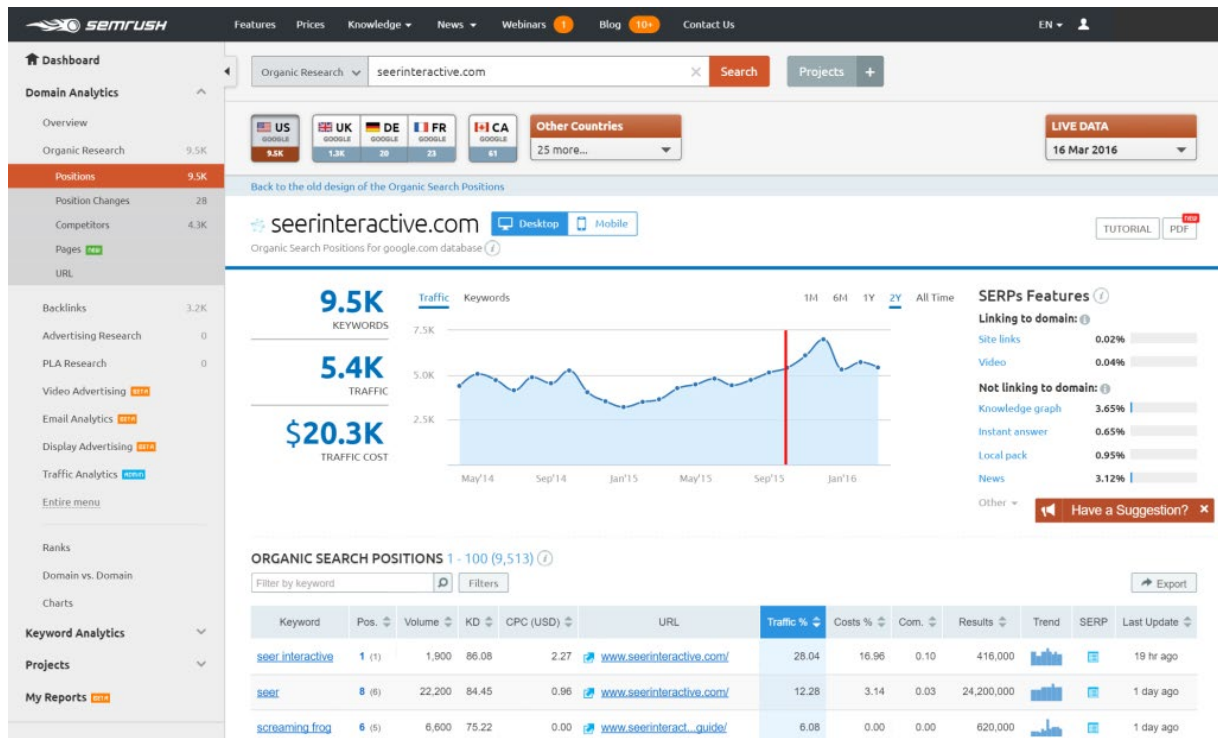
SEMRUSH

Features Prices Knowledge News Webinars 1 Blog 10+ Contact Us EN

Dashboard
Domain Analytics
Overview
Organic Research 9.5K
Positions 9.5K
Position Changes 28
Competitors 4.3K
Pages NEW
URL
Backlinks 3.2K
Advertising Research 0
PLA Research 0
Video Advertising BETA
Email Analytics BETA
Display Advertising BETA
Traffic Analytics
Entire menu
Ranks
Domain vs. Domain
Charts
Keyword Analytics
Projects
My Reports BETA

Organic Research seerinteractive.com Search Projects +

US GOOGLE 9.5K | UK GOOGLE 1.3K | DE GOOGLE 20 | FR GOOGLE 23 | CA GOOGLE 61 | Other Countries 25 more...

LIVE DATA 16 Mar 2016

Back to the old design of the Organic Search Positions

seerinteractive.com Desktop Mobile
Organic Search Positions for google.com database

TUTORIAL PDF NEW

9.5K KEYWORDS
5.4K TRAFFIC
$20.3K TRAFFIC COST

Traffic Keywords 1M 6M 1Y 2Y All Time
7.5K
5.0K
2.5K
May'14 Sep'14 Jan'15 May'15 Sep'15 Jan'16

SERPs Features
Linking to domain:
Site links 0.02%
Video 0.04%
Not linking to domain:
Knowledge graph 3.65%
Instant answer 0.65%
Local pack 0.95%
News 3.12%
Other

Have a Suggestion? ×

ORGANIC SEARCH POSITIONS 1 - 100 (9,513)
Filter by keyword Filters Export

| Keyword | Pos. | Volume | KD | CPC (USD) | URL | Traffic % | Costs % | Com. | Results | Trend | SERP | Last Update |
|---|---|---|---|---|---|---|---|---|---|---|---|---|
| seer interactive | 1 (1) | 1,900 | 86.08 | 2.27 | www.seerinteractive.com/ | 28.04 | 16.96 | 0.10 | 416,000 | | | 19 hr ago |
| seer | 8 (6) | 22,200 | 84.45 | 0.96 | www.seerinteractive.com/ | 12.28 | 3.14 | 0.03 | 24,200,000 | | | 1 day ago |
| screaming frog | 6 (5) | 6,600 | 75.22 | 0.00 | www.seerinteract...guide/ | 6.08 | 0.00 | 0.00 | 620,000 | | | 1 day ago |